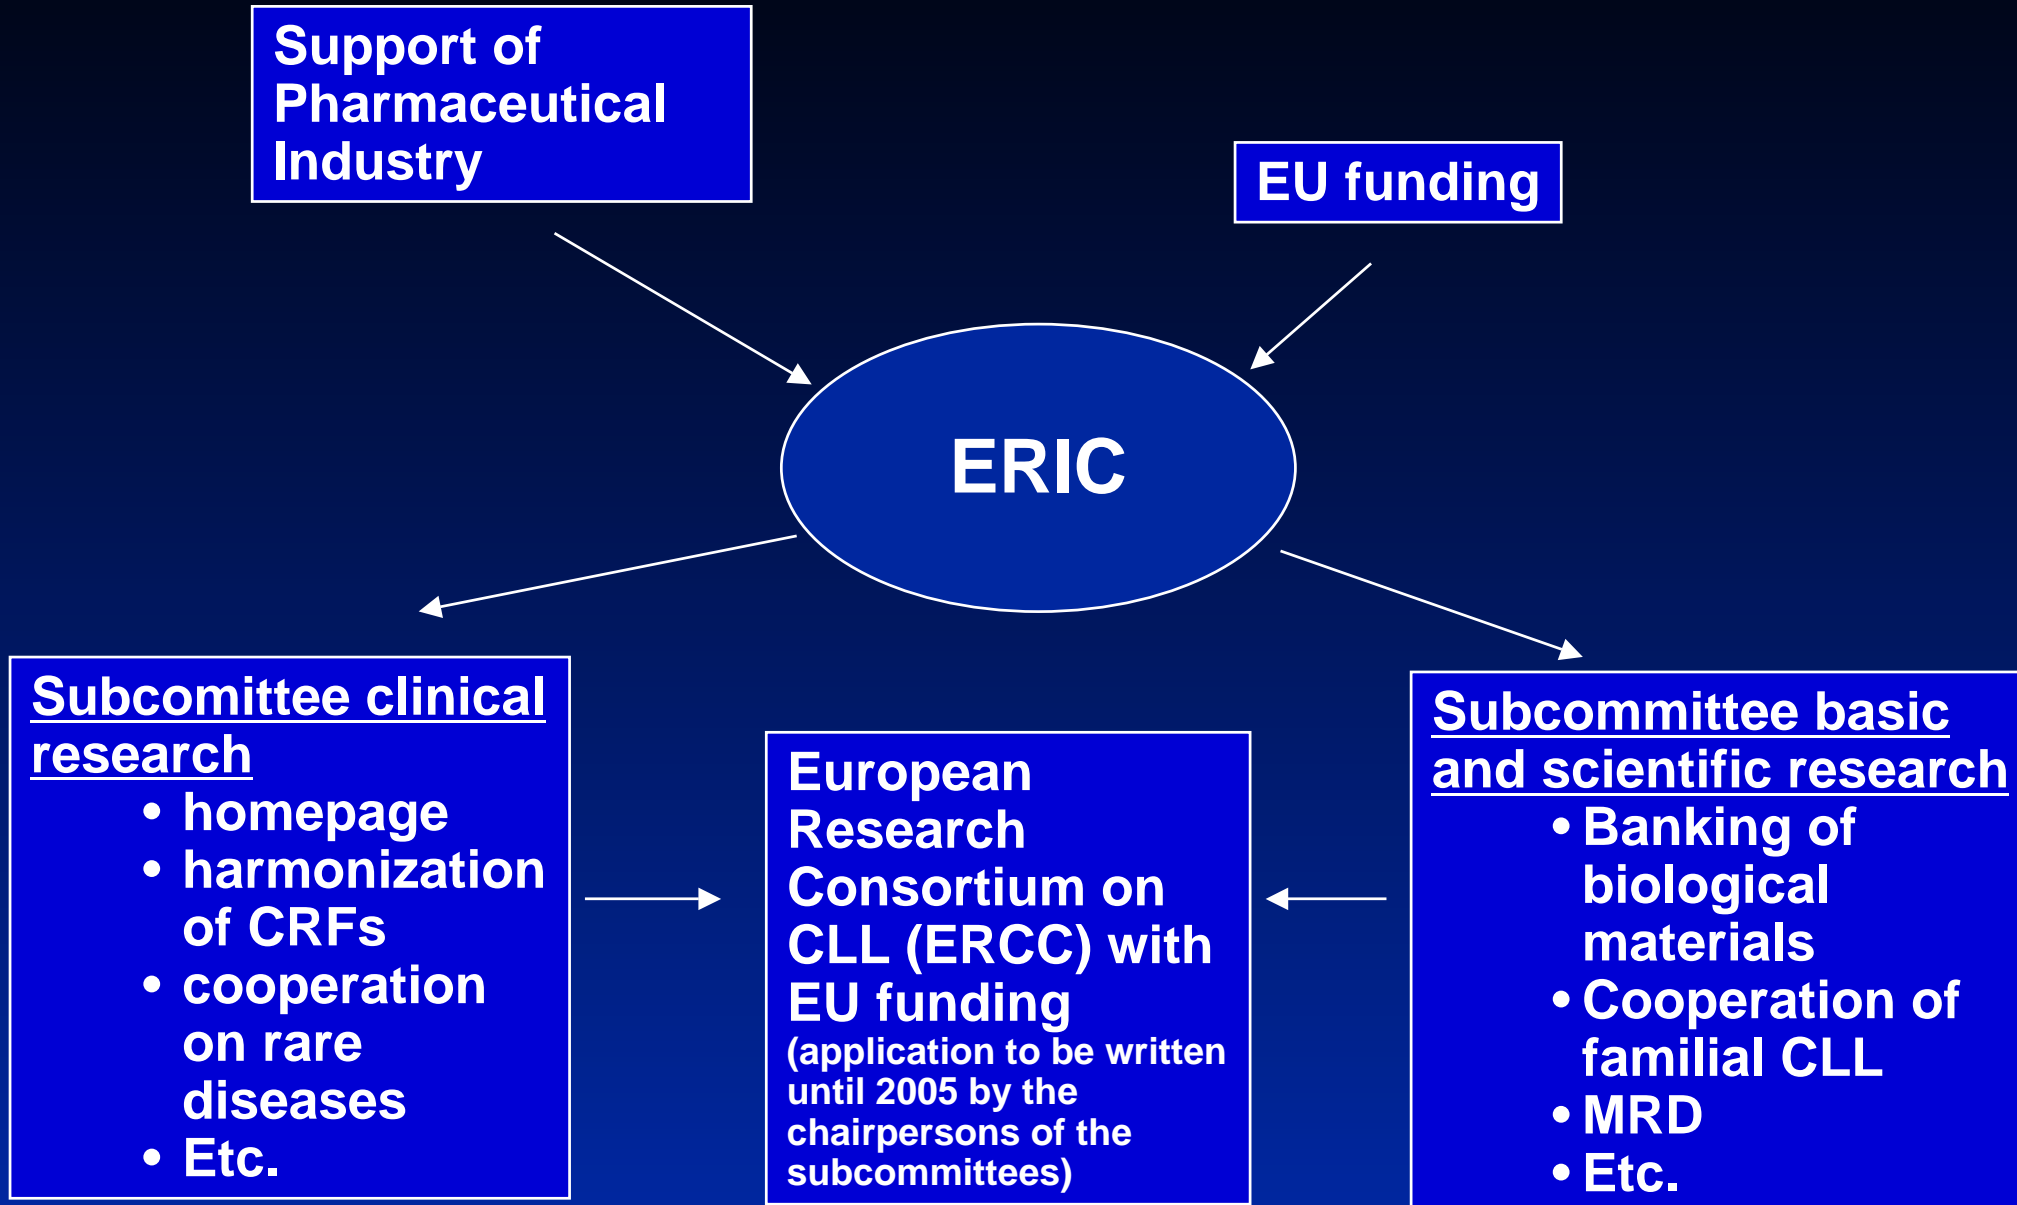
Support of Pharmaceutical Industry

EU funding

ERIC

Subcomittee clinical research
• homepage
• harmonization of CRFs
• cooperation on rare diseases
• Etc.

European Research Consortium on CLL (ERCC) with EU funding
(application to be written until 2005 by the chairpersons of the subcommittees)

Subcommittee basic and scientific research
• Banking of biological materials
• Cooperation of familial CLL
• MRD
• Etc.